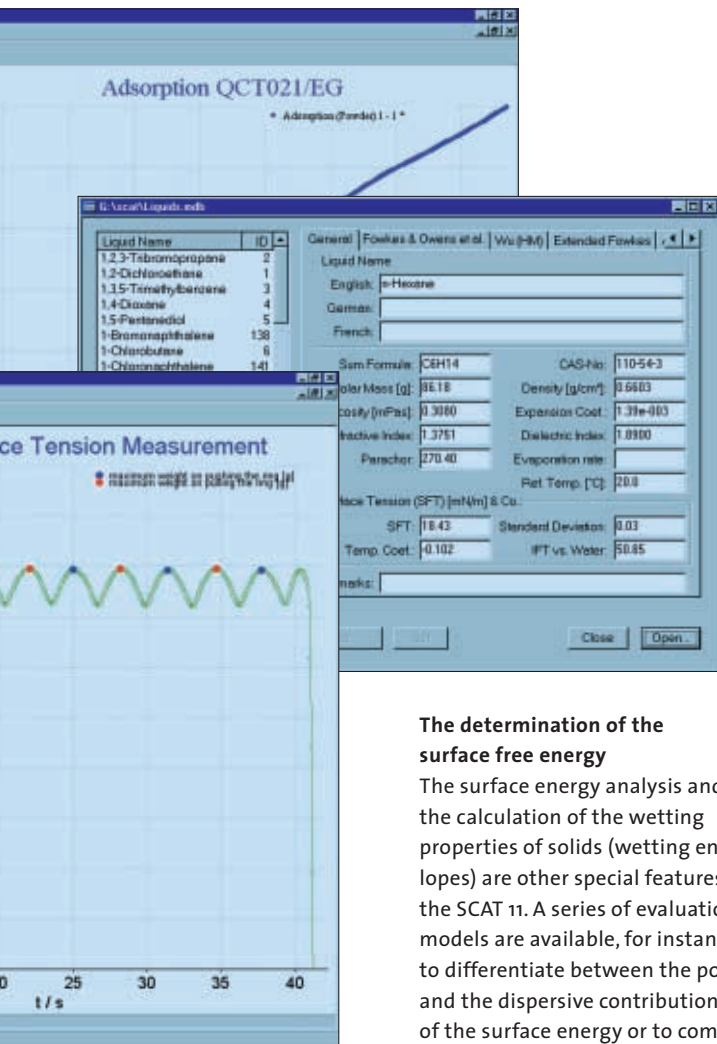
Adsorption QCT021/EG

• Adsorption (Fowkes) 1 - 1 *

G:\scat\Liquids.mdb

| Liquid Name | ID |
|---|---|
| 1,2,3-Tribromopropane | 2 |
| 1,2-Dichloroethane | 1 |
| 1,3,5-Trimethylbenzene | 3 |
| 1,4-Dioxane | 4 |
| 1,5-Pentanediol | 5 |
| 1-Bromonaphthalene | 138 |
| 1-Chlorobutane | 6 |
| 1-Chloronaphthalene | 141 |

General | Fowkes & Owens et al. | Wu (HM) | Extended Fowkes

Liquid Name

English: n-Hexane

German:

French:

Sum Formula: C6H14

CAS-No: 110-54-3

olar Mass [g]: 86.18

Density [g/cm³]: 0.6603

cosity [mPas]: 0.3080

Expansion Coef.: 1.39e-003

fractive Index: 1.3751

Dielectric Index: 1.8900

Parachor: 270.40

Evaporation rate:

Ref. Temp. [°C]: 20.0

face Tension (SFT) [mN/m] & Co.:

SFT: 18.43

Standard Deviation: 0.03

Temp. Coef.: -0.102

IFT vs. Water: 50.85

marks:

Close

Open...

ce Tension Measurement

• maximum weight on pushing the ring [g]
• maximum weight on pulling the ring [g]

0 25 30 35 40

t / s

The determination of the surface free energy

The surface energy analysis and the calculation of the wetting properties of solids (wetting en lopes) are other special features the SCAT 11. A series of evaluatio models are available, for instan to differentiate between the po and the dispersive contribution of the surface energy or to com